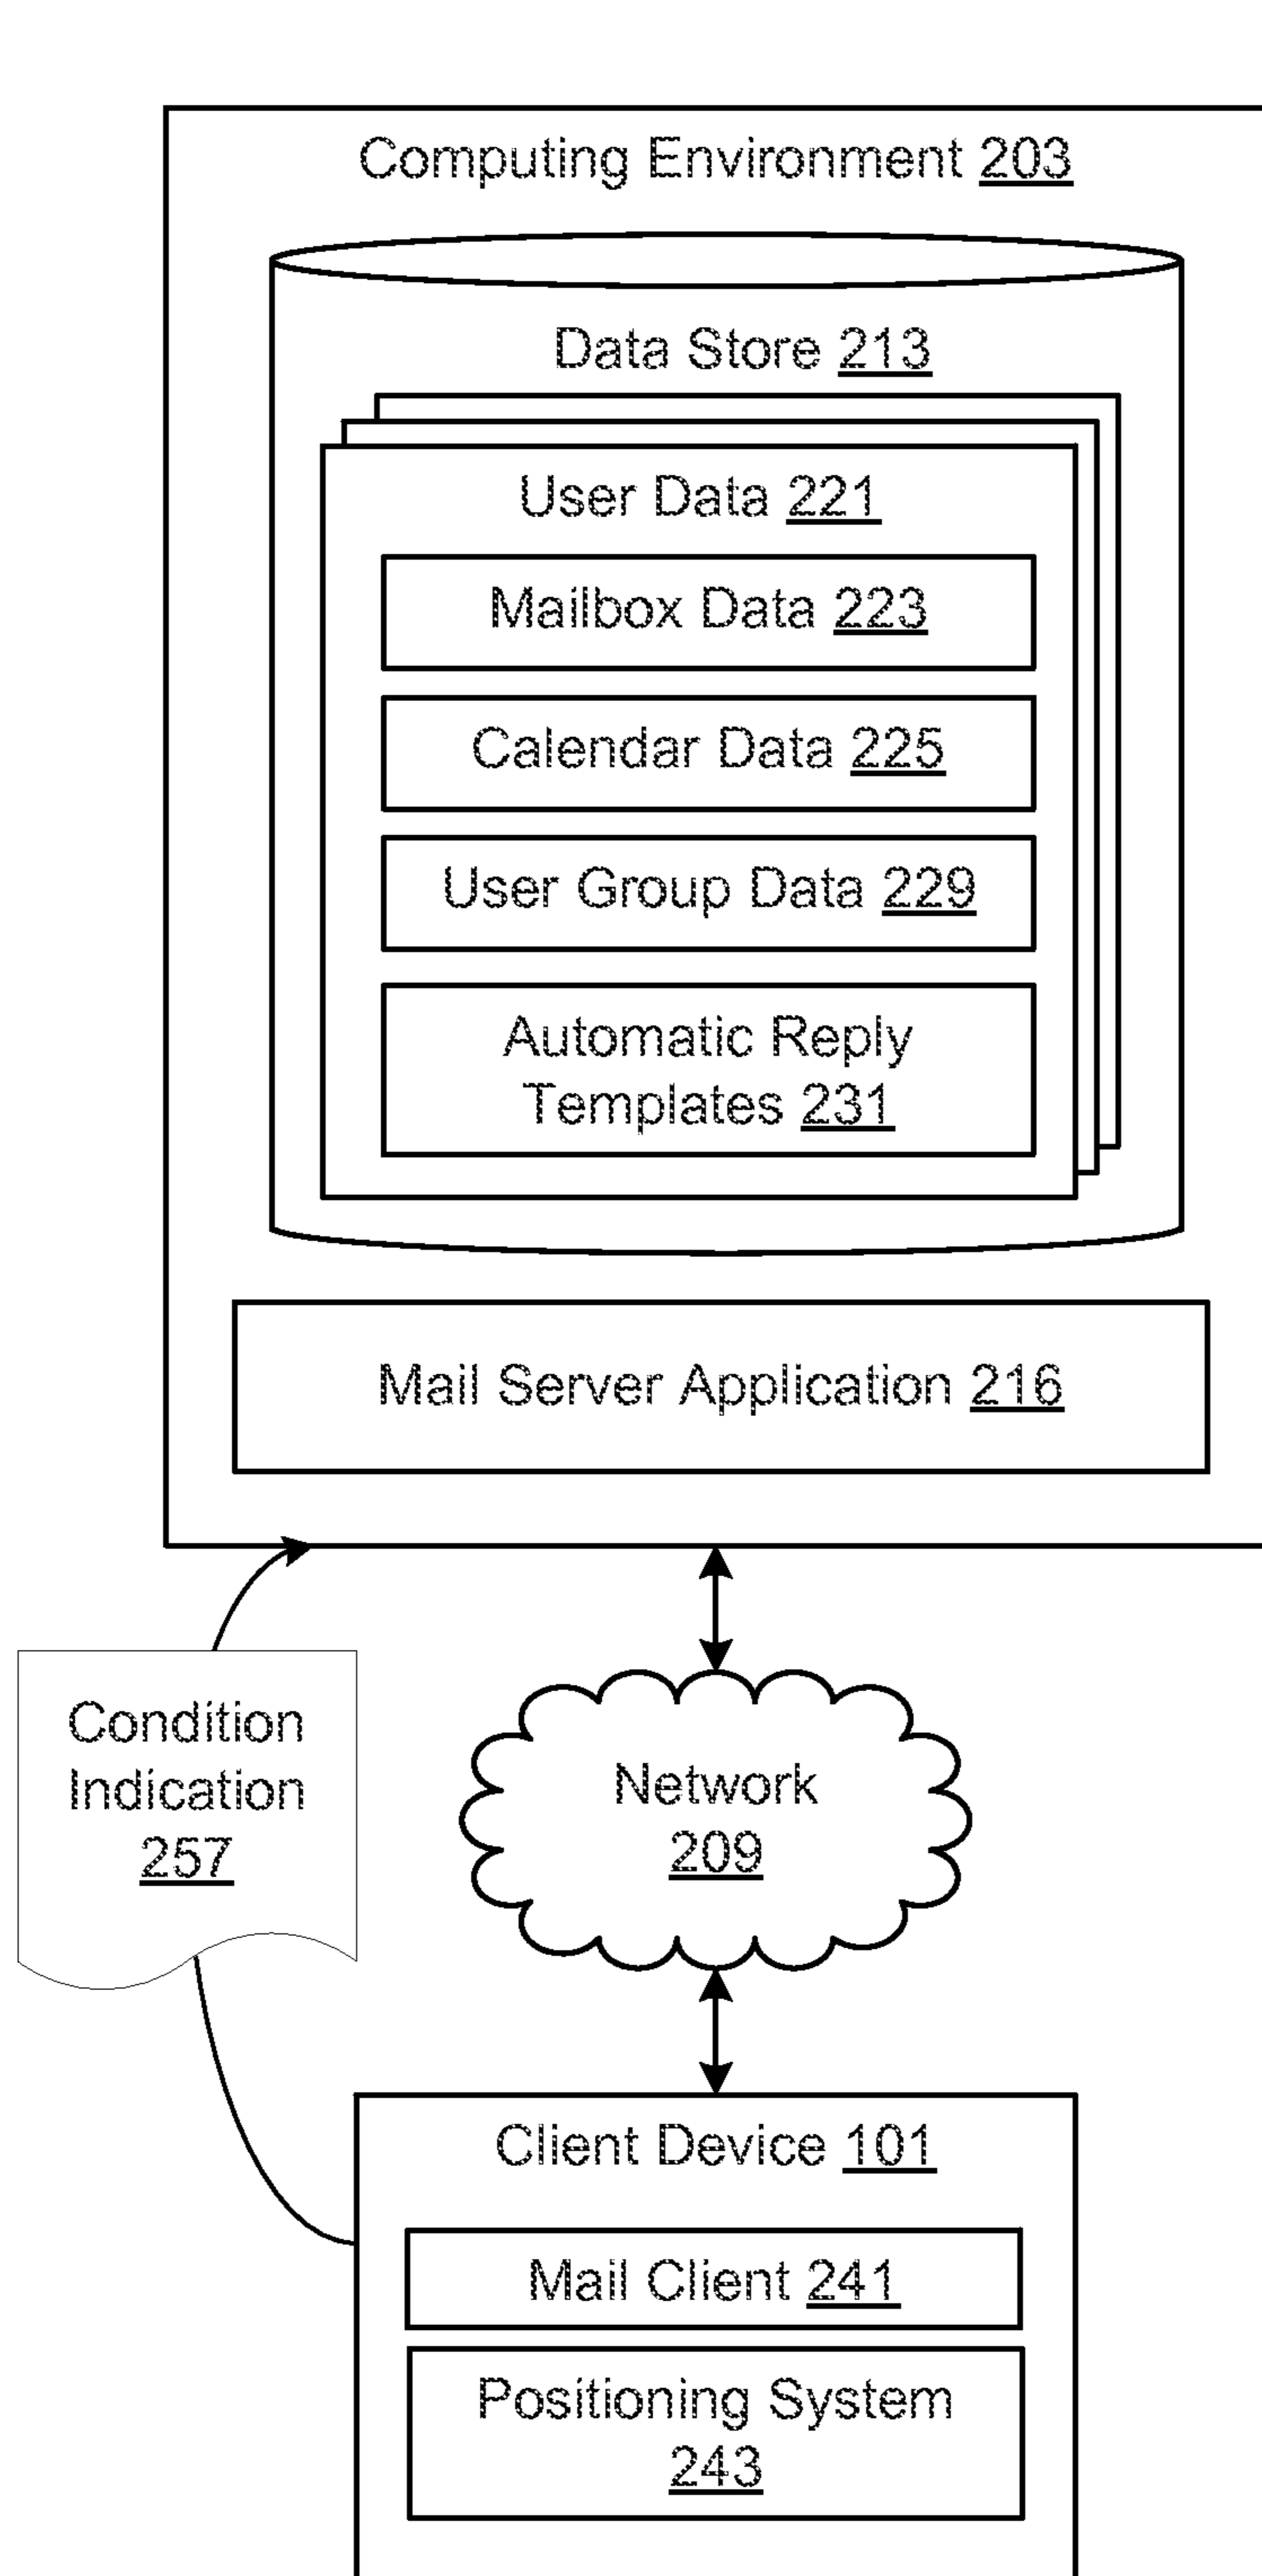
Computing Environment 203

Data Store 213

User Data 221

Mailbox Data 223

Calendar Data 225

User Group Data 229

Automatic Reply Templates 231

Mail Server Application 216

Condition Indication 257

Network 209

Client Device 101

Mail Client 241

Positioning System 243